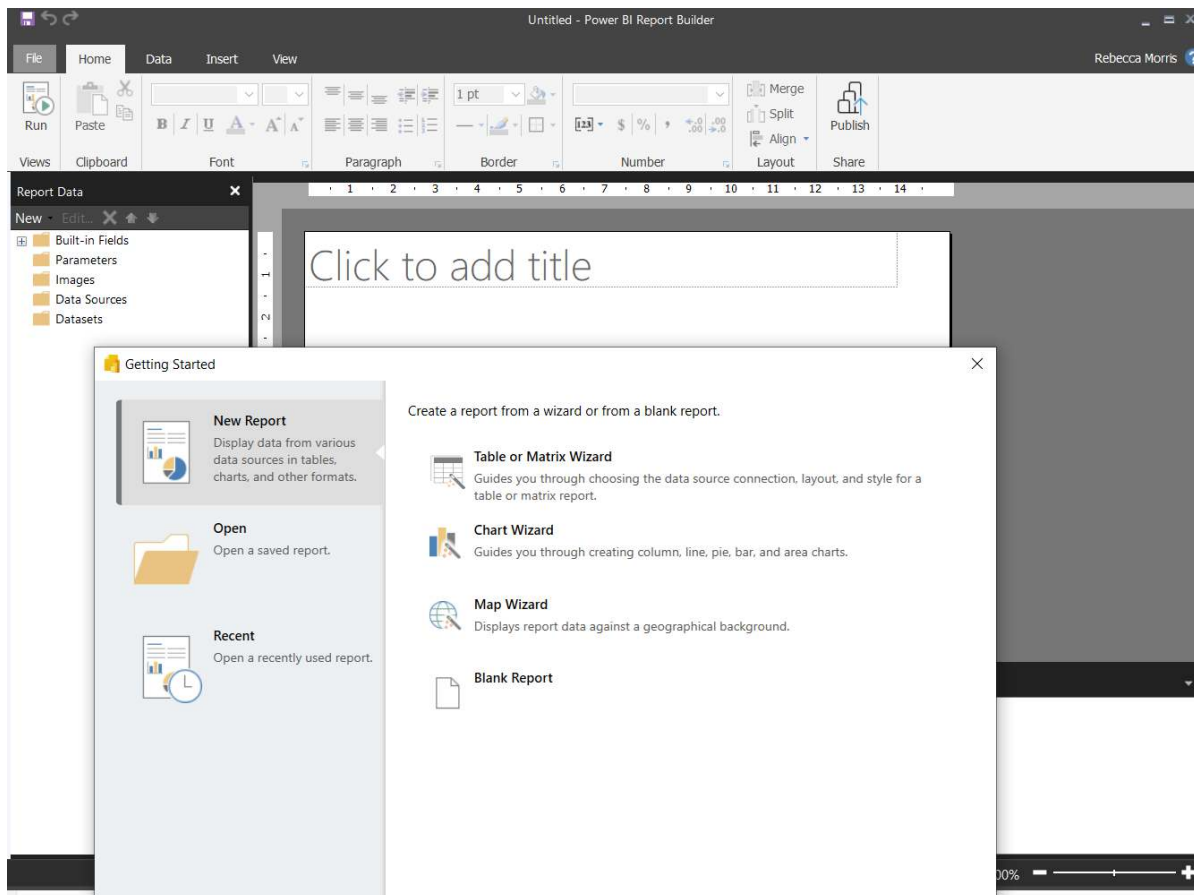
Untitled - Power BI Report Builder

File Home Data Insert View

Rebecca Morris

Run Paste

1 pt

Merge
Split
Align

Publish

Views Clipboard Font Paragraph Border Number Layout Share

Report Data

New Edit...

Built-in Fields
Parameters
Images
Data Sources
Datasets

1 2 3 4 5 6 7 8 9 10 11 12 13 14

Click to add title

Getting Started

New Report
Display data from various data sources in tables, charts, and other formats.

Open
Open a saved report.

Recent
Open a recently used report.

Create a report from a wizard or from a blank report.

Table or Matrix Wizard
Guides you through choosing the data source connection, layout, and style for a table or matrix report.

Chart Wizard
Guides you through creating column, line, pie, bar, and area charts.

Map Wizard
Displays report data against a geographical background.

Blank Report

00%